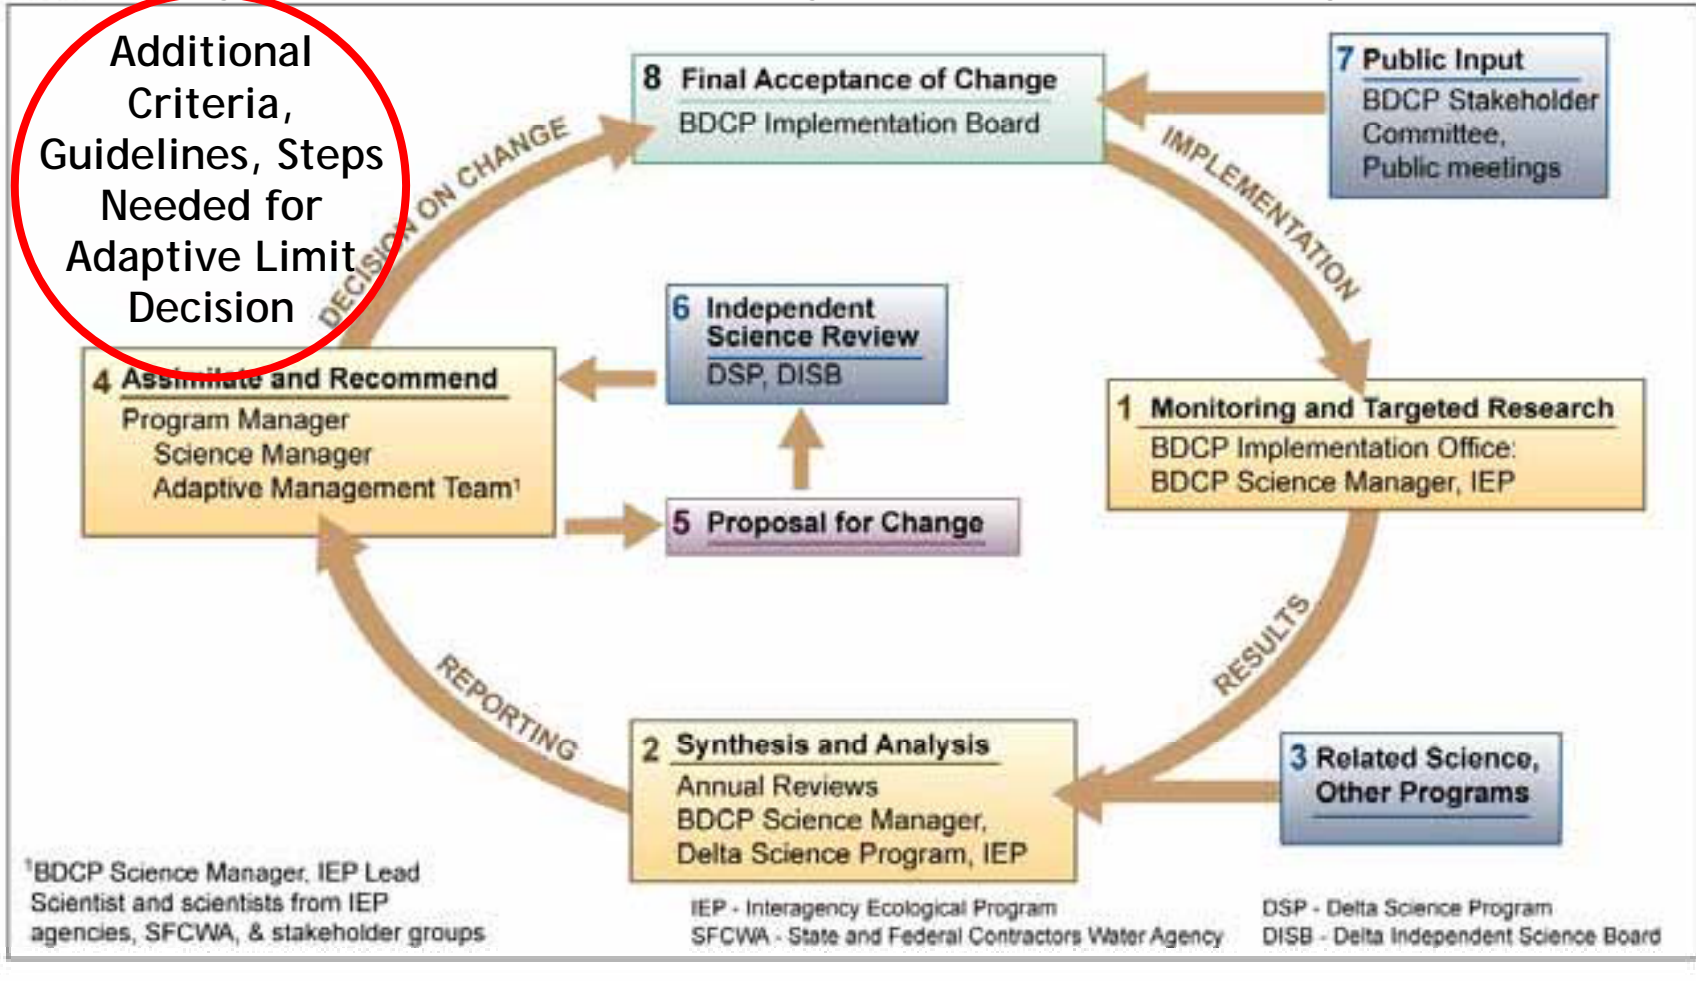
Additional Criteria, Guidelines, Steps Needed for Adaptive Limit Decision

8 Final Acceptance of Change
BDCP Implementation Board

7 Public Input
BDCP Stakeholder Committee, Public meetings

DECISION ON CHANGE

IMPLEMENTATION

6 Independent Science Review
DSP, DISB

4 Assimilate and Recommend
Program Manager
Science Manager
Adaptive Management Team$^1$

1 Monitoring and Targeted Research
BDCP Implementation Office:
BDCP Science Manager, IEP

5 Proposal for Change

REPORTING

RESULTS

2 Synthesis and Analysis
Annual Reviews
BDCP Science Manager,
Delta Science Program, IEP

3 Related Science, Other Programs

$^1$BDCP Science Manager, IEP Lead Scientist and scientists from IEP agencies, SFCWA, & stakeholder groups

IEP - Interagency Ecological Program
SFCWA - State and Federal Contractors Water Agency

DSP - Delta Science Program
DISB - Delta Independent Science Board